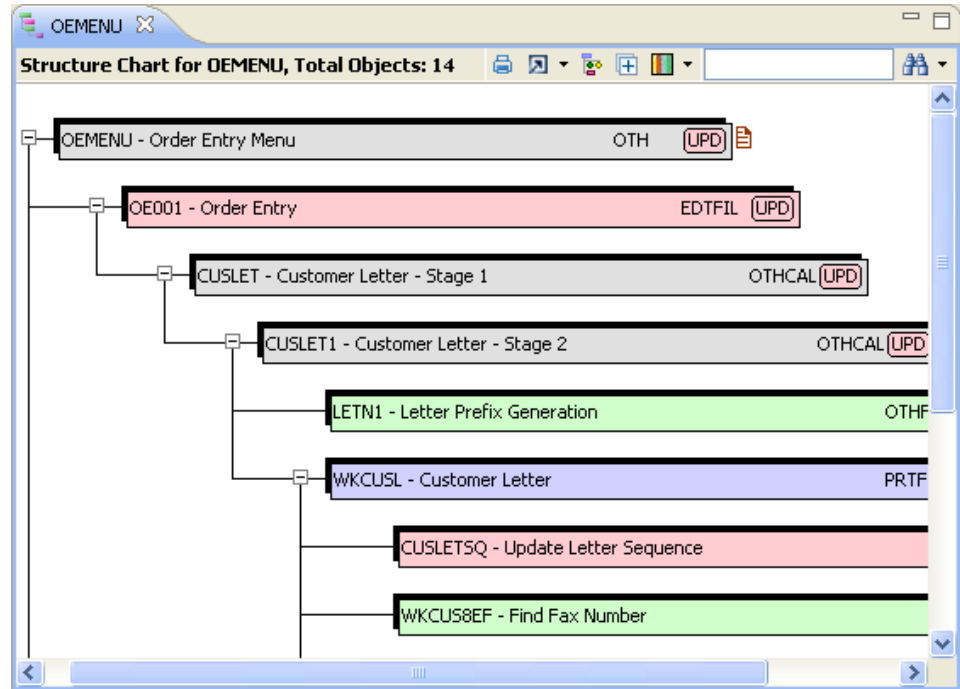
OEMENU

Structure Chart for OEMENU, Total Objects: 14

OEMENU - Order Entry Menu OTH UPD

OE001 - Order Entry EDTFIL UPD

CUSLET - Customer Letter - Stage 1 OTHCAL UPD

CUSLET1 - Customer Letter - Stage 2 OTHCAL UPD

LETN1 - Letter Prefix Generation OTHF

WKCUSL - Customer Letter PRTF

CUSLETSQ - Update Letter Sequence

WKCUS8EF - Find Fax Number